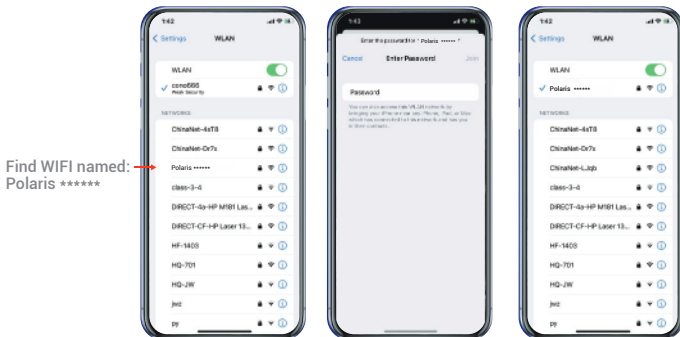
Find WIFI named: Polaris ******

1:42
Settings WLAN
WLAN
como666
Weak Security
NETWORKS
ChinaNet-4sT8
ChinaNet-Dr7s
Polaris ******
class-3-4
DIRECT-4a-HP M181 Las...
DIRECT-CF-HP Laser 13...
HF-1403
HQ-701
HQ-JW
jwz
py

1:42
Enter the password for "Polaris ******"
Cancel Enter Password Join
Password
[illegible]

1:42
Settings WLAN
WLAN
Polaris ******
NETWORKS
ChinaNet-4sT8
ChinaNet-Dr7s
ChinaNet-LJqb
class-3-4
DIRECT-4a-HP M181 Las...
DIRECT-CF-HP Laser 13...
HF-1403
HQ-701
HQ-JW
jwz
py